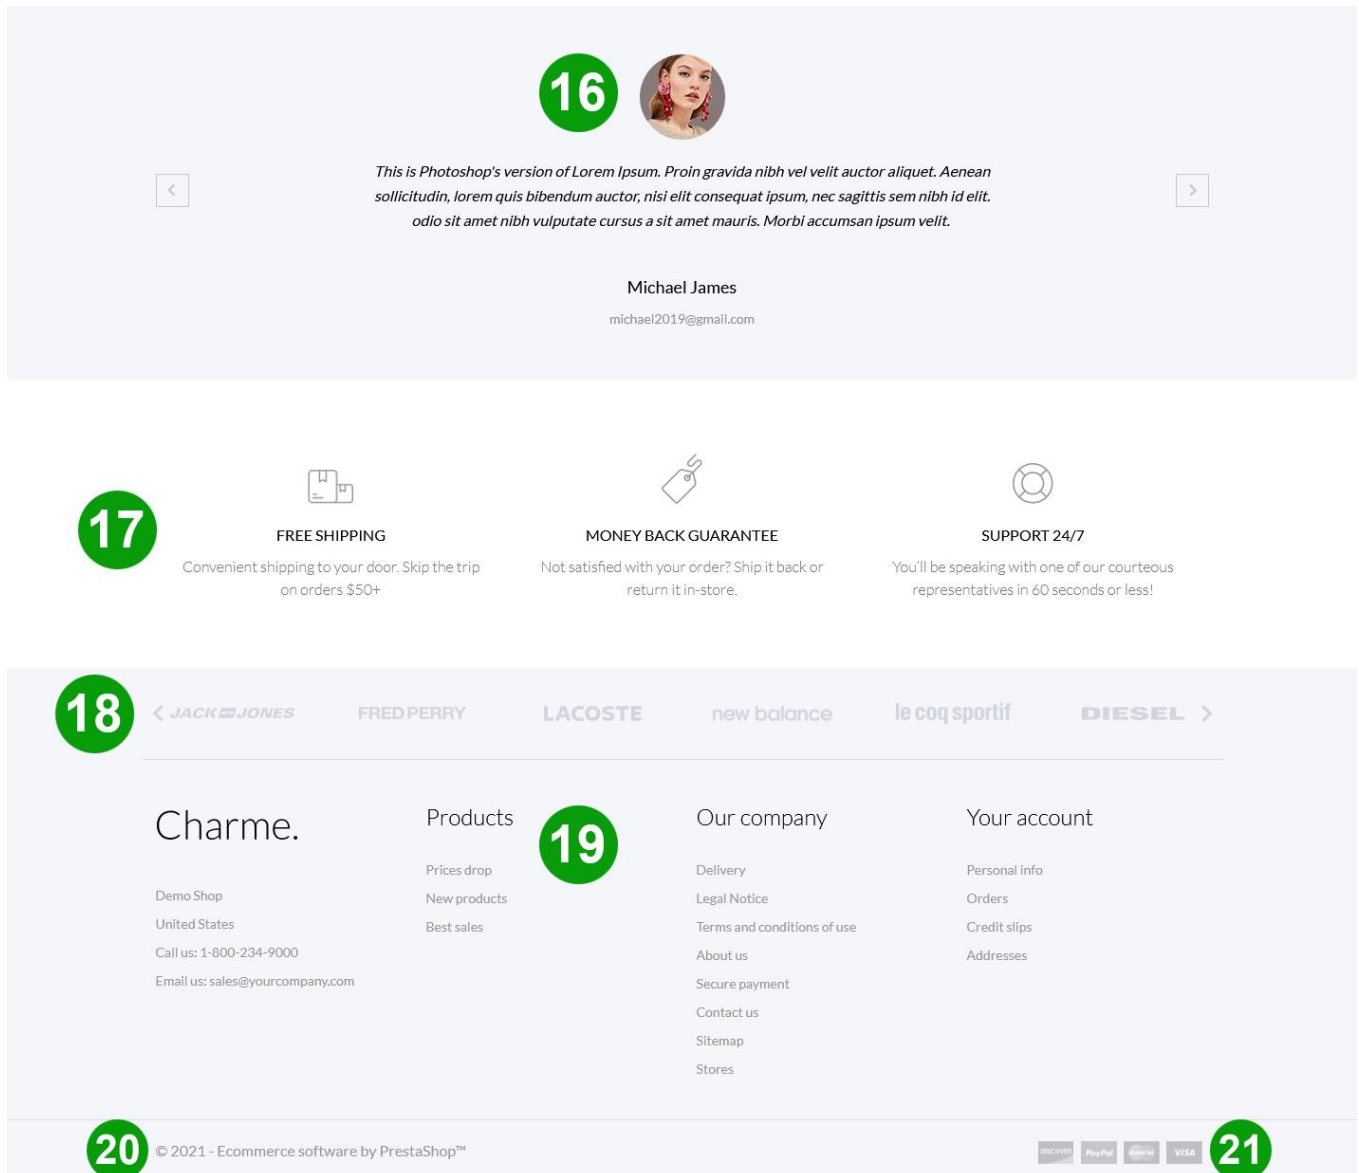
16

This is Photoshop's version of Lorem Ipsum. Proin gravida nibh vel velit auctor aliquet. Aenean sollicitudin, lorem quis bibendum auctor, nisi elit consequat ipsum, nec sagittis sem nibh id elit. odio sit amet nibh vulputate cursus a sit amet mauris. Morbi accumsan ipsum velit.

Michael James

michael2019@gmail.com

17

FREE SHIPPING

Convenient shipping to your door. Skip the trip on orders $50+

MONEY BACK GUARANTEE

Not satisfied with your order? Ship it back or return it in-store.

SUPPORT 24/7

You'll be speaking with one of our courteous representatives in 60 seconds or less!

18

JACK&JONES FRED PERRY LACOSTE new balance le coq sportif DIESEL

Charme.

Demo Shop
United States
Call us: 1-800-234-9000
Email us: sales@yourcompany.com

Products

19

Prices drop
New products
Best sales

Our company

Delivery
Legal Notice
Terms and conditions of use
About us
Secure payment
Contact us
Sitemap
Stores

Your account

Personal info
Orders
Credit slips
Addresses

20

© 2021 - Ecommerce software by PrestaShop™

DISCOVER PayPal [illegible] VISA

21